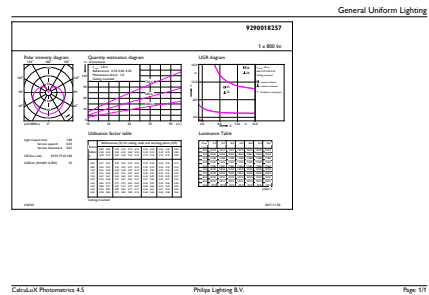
General Uniform Lighting

9290018257

1 x 800 lm

Polar intensity diagram

Quantity estimation diagram

UGR diagram

Utilisation factor table

Luminance Table

Light output ratio 1.00

CalcuLuX Photometrics 4.5

Philips Lighting B.V.

Page: 1/1